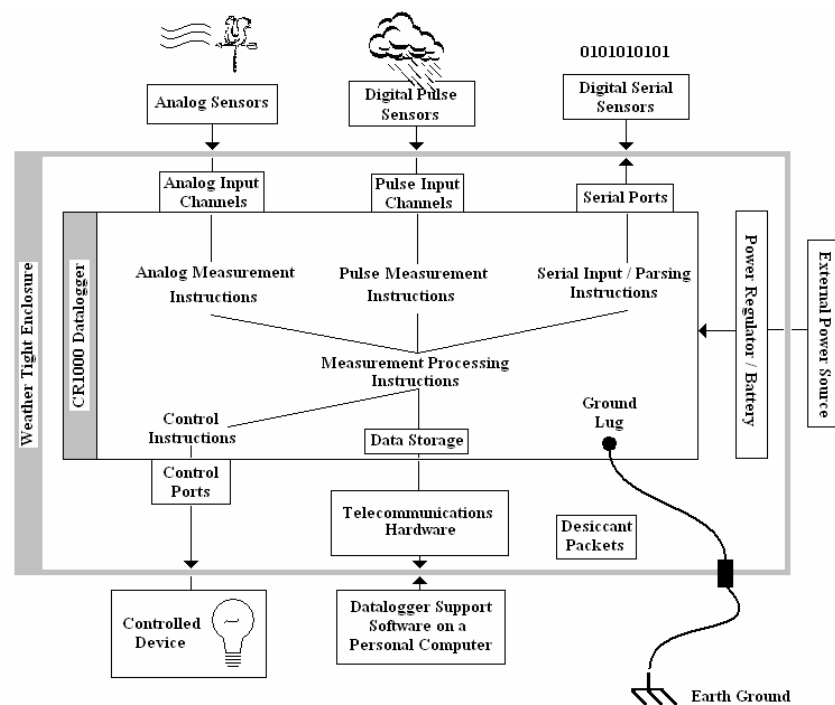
0101010101

Analog Sensors

Digital Pulse Sensors

Digital Serial Sensors

Weather Tight Enclosure

Analog Input Channels

Pulse Input Channels

Serial Ports

CR1000 Datalogger

Analog Measurement Instructions

Pulse Measurement Instructions

Serial Input / Parsing Instructions

Power Regulator / Battery

External Power Source

Measurement Processing Instructions

Control Instructions

Data Storage

Ground Lug

Control Ports

Telecommunications Hardware

Desiccant Packets

Controlled Device

Datalogger Support Software on a Personal Computer

Earth Ground